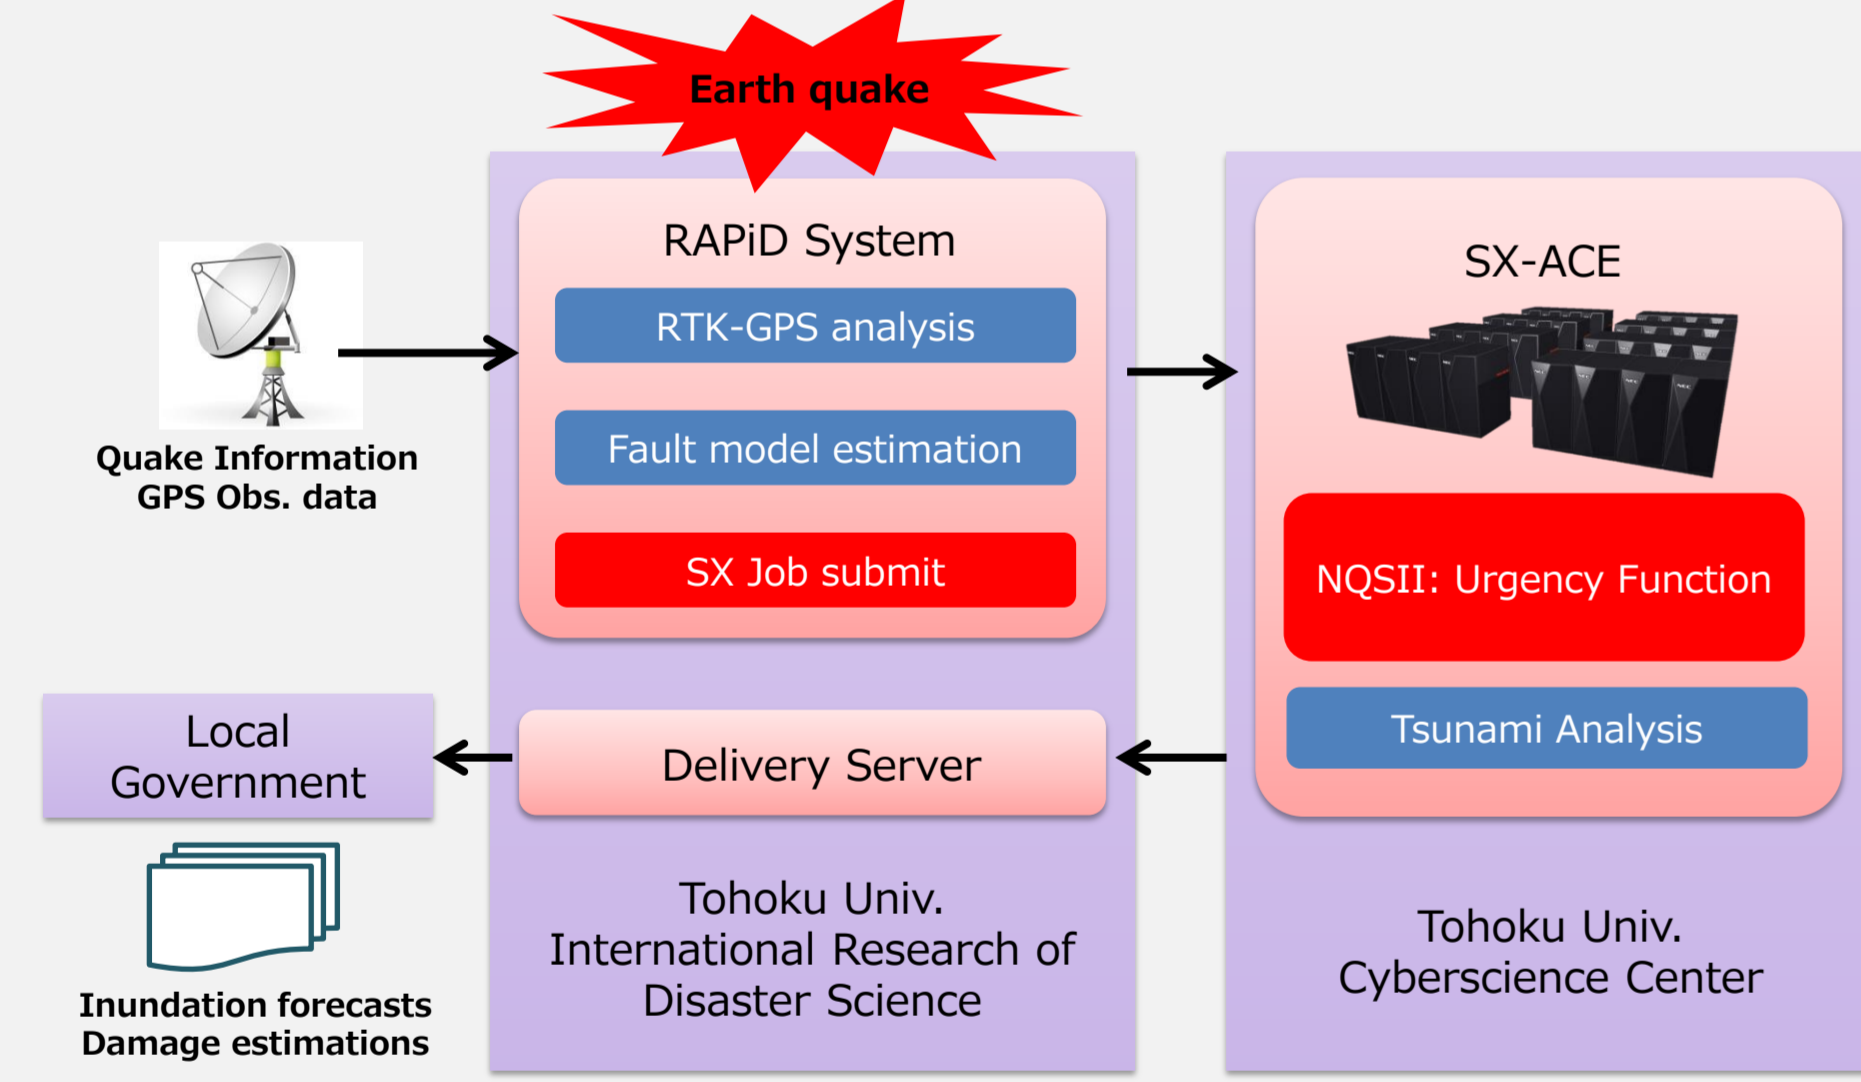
Earth quake

Quake Information
GPS Obs. data

RAPiD System

RTK-GPS analysis

Fault model estimation

SX Job submit

SX-ACE

NQSII: Urgency Function

Tsunami Analysis

Local Government

Delivery Server

Inundation forecasts
Damage estimations

Tohoku Univ.
International Research of Disaster Science

Tohoku Univ.
Cyberscience Center